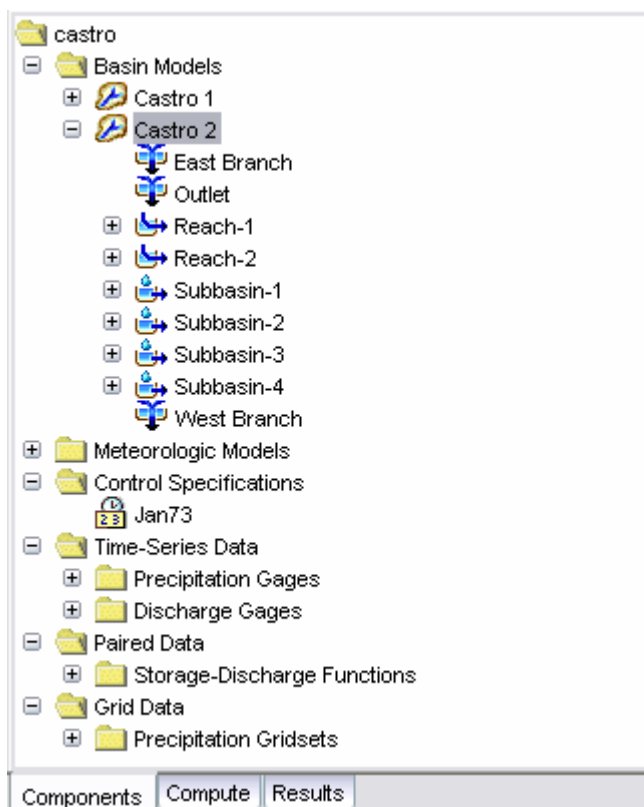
castro
Basin Models
Castro 1
Castro 2
East Branch
Outlet
Reach-1
Reach-2
Subbasin-1
Subbasin-2
Subbasin-3
Subbasin-4
West Branch
Meteorologic Models
Control Specifications
Jan73
Time-Series Data
Precipitation Gages
Discharge Gages
Paired Data
Storage-Discharge Functions
Grid Data
Precipitation Gridsets
Components
Compute
Results